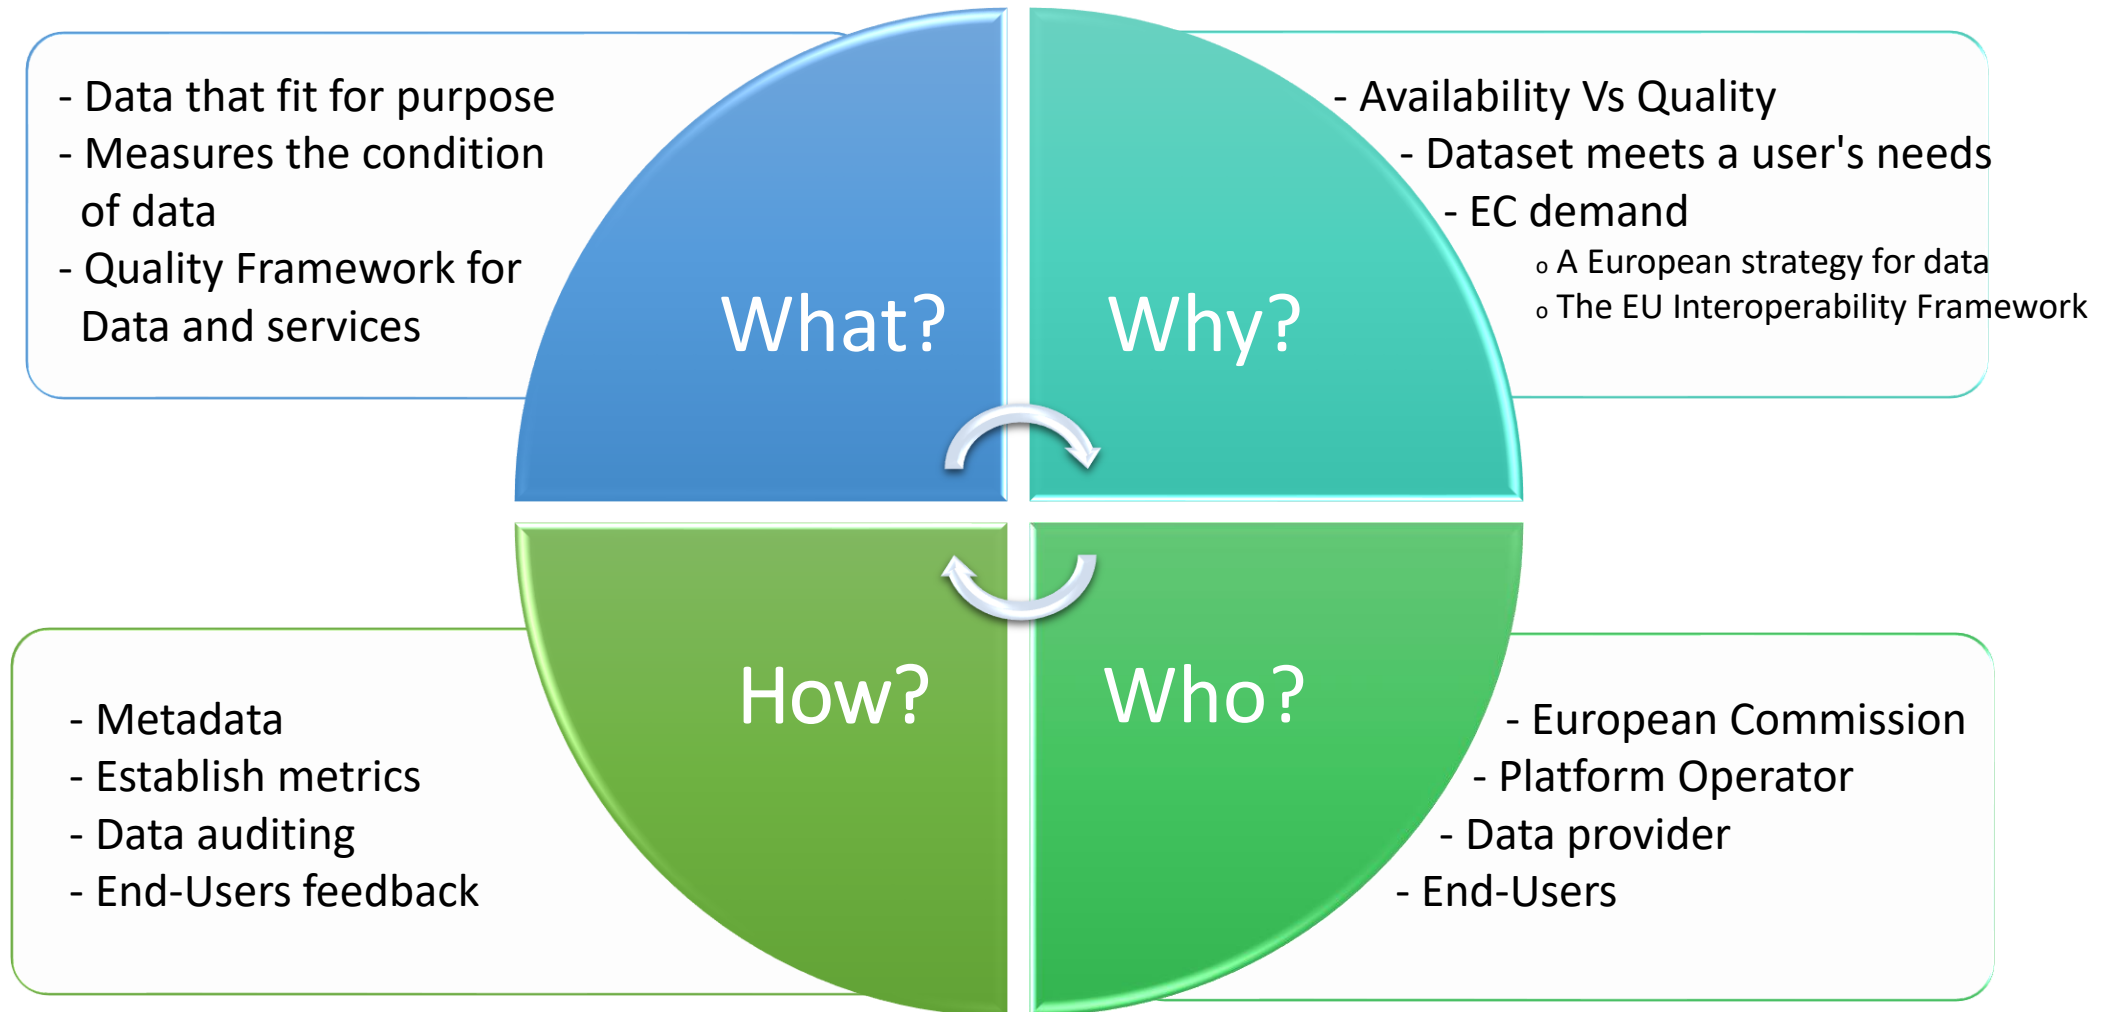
- Data that fit for purpose
- Measures the condition of data
- Quality Framework for Data and services

What?

Why?

- Availability Vs Quality
- Dataset meets a user's needs
- EC demand
o A European strategy for data
o The EU Interoperability Framework

How?

Who?

- Metadata
- Establish metrics
- Data auditing
- End-Users feedback

- European Commission
- Platform Operator
- Data provider
- End-Users